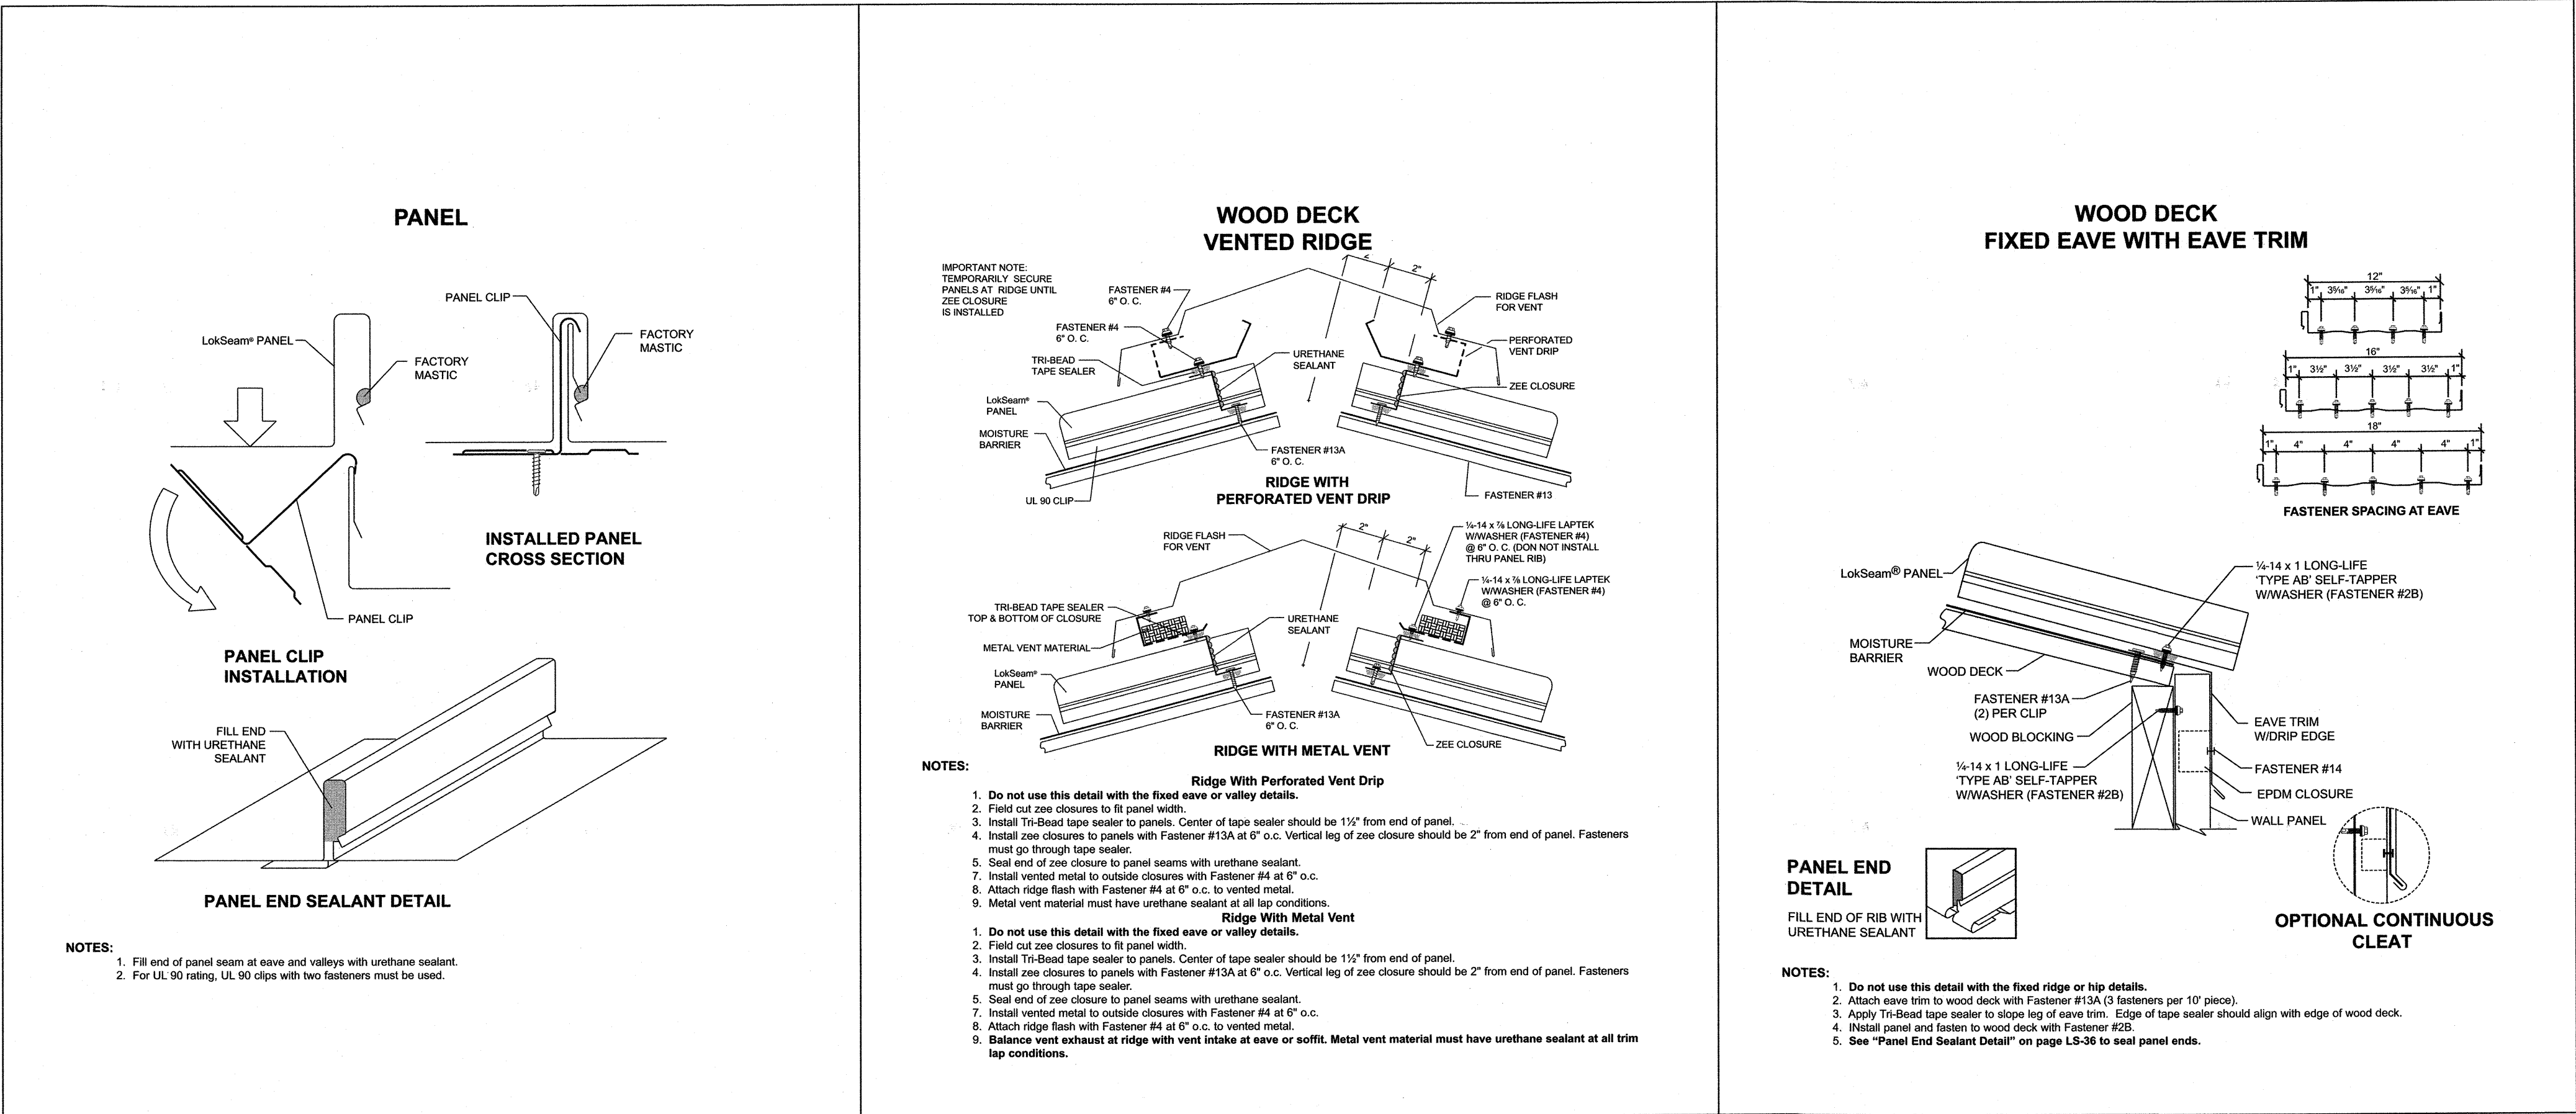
PANEL

PANEL CLIP

LokSeam® PANEL

FACTORY MASTIC

FACTORY MASTIC

INSTALLED PANEL CROSS SECTION

PANEL CLIP

PANEL CLIP INSTALLATION

FILL END WITH URETHANE SEALANT

PANEL END SEALANT DETAIL

NOTES:
1. Fill end of panel seam at eave and valleys with urethane sealant.
2. For UL 90 rating, UL 90 clips with two fasteners must be used.

WOOD DECK
VENTED RIDGE

IMPORTANT NOTE: TEMPORARILY SECURE PANELS AT RIDGE UNTIL ZEE CLOSURE IS INSTALLED

FASTENER #4 6" O. C.

FASTENER #4 6" O. C.

2" 2"

RIDGE FLASH FOR VENT

PERFORATED VENT DRIP

TRI-BEAD TAPE SEALER

URETHANE SEALANT

ZEE CLOSURE

LokSeam® PANEL

MOISTURE BARRIER

FASTENER #13A 6" O. C.

UL 90 CLIP

RIDGE WITH PERFORATED VENT DRIP

FASTENER #13

RIDGE FLASH FOR VENT

2" 2"

¼-14 x ⅞ LONG-LIFE LAPTEK W/WASHER (FASTENER #4) @ 6" O. C. (DON NOT INSTALL THRU PANEL RIB)

¼-14 x ⅞ LONG-LIFE LAPTEK W/WASHER (FASTENER #4) @ 6" O. C.

TRI-BEAD TAPE SEALER TOP & BOTTOM OF CLOSURE

URETHANE SEALANT

METAL VENT MATERIAL

LokSeam® PANEL

MOISTURE BARRIER

FASTENER #13A 6" O. C.

ZEE CLOSURE

RIDGE WITH METAL VENT

NOTES:

Ridge With Perforated Vent Drip
1. Do not use this detail with the fixed eave or valley details.
2. Field cut zee closures to fit panel width.
3. Install Tri-Bead tape sealer to panels. Center of tape sealer should be 1½" from end of panel.
4. Install zee closures to panels with Fastener #13A at 6" o.c. Vertical leg of zee closure should be 2" from end of panel. Fasteners must go through tape sealer.
5. Seal end of zee closure to panel seams with urethane sealant.
7. Install vented metal to outside closures with Fastener #4 at 6" o.c.
8. Attach ridge flash with Fastener #4 at 6" o.c. to vented metal.
9. Metal vent material must have urethane sealant at all lap conditions.

Ridge With Metal Vent
1. Do not use this detail with the fixed eave or valley details.
2. Field cut zee closures to fit panel width.
3. Install Tri-Bead tape sealer to panels. Center of tape sealer should be 1½" from end of panel.
4. Install zee closures to panels with Fastener #13A at 6" o.c. Vertical leg of zee closure should be 2" from end of panel. Fasteners must go through tape sealer.
5. Seal end of zee closure to panel seams with urethane sealant.
7. Install vented metal to outside closures with Fastener #4 at 6" o.c.
8. Attach ridge flash with Fastener #4 at 6" o.c. to vented metal.
9. Balance vent exhaust at ridge with vent intake at eave or soffit. Metal vent material must have urethane sealant at all trim lap conditions.

WOOD DECK
FIXED EAVE WITH EAVE TRIM

12"
1" 3⁵⁄₁₆" 3⁵⁄₁₆" 3⁵⁄₁₆" 1"

16"
1" 3½" 3½" 3½" 3½" 1"

18"
1" 4" 4" 4" 4" 1"

FASTENER SPACING AT EAVE

LokSeam® PANEL

¼-14 x 1 LONG-LIFE 'TYPE AB' SELF-TAPPER W/WASHER (FASTENER #2B)

MOISTURE BARRIER

WOOD DECK

FASTENER #13A (2) PER CLIP

WOOD BLOCKING

EAVE TRIM W/DRIP EDGE

¼-14 x 1 LONG-LIFE 'TYPE AB' SELF-TAPPER W/WASHER (FASTENER #2B)

FASTENER #14

EPDM CLOSURE

WALL PANEL

PANEL END DETAIL

FILL END OF RIB WITH URETHANE SEALANT

OPTIONAL CONTINUOUS CLEAT

NOTES:
1. Do not use this detail with the fixed ridge or hip details.
2. Attach eave trim to wood deck with Fastener #13A (3 fasteners per 10' piece).
3. Apply Tri-Bead tape sealer to slope leg of eave trim. Edge of tape sealer should align with edge of wood deck.
4. INstall panel and fasten to wood deck with Fastener #2B.
5. See "Panel End Sealant Detail" on page LS-36 to seal panel ends.